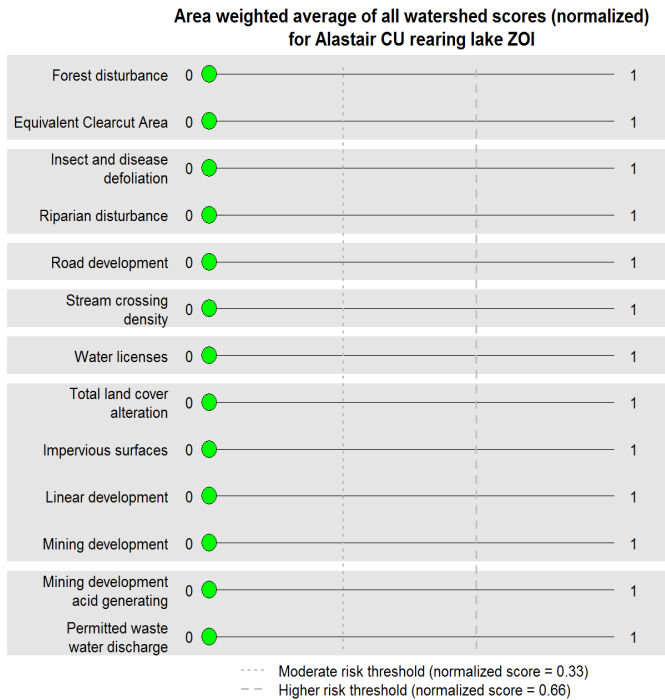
Area weighted average of all watershed scores (normalized) for Alastair CU rearing lake ZOI

Forest disturbance 0 1

Equivalent Clearcut Area 0 1

Insect and disease defoliation 0 1

Riparian disturbance 0 1

Road development 0 1

Stream crossing density 0 1

Water licenses 0 1

Total land cover alteration 0 1

Impervious surfaces 0 1

Linear development 0 1

Mining development 0 1

Mining development acid generating 0 1

Permitted waste water discharge 0 1

Moderate risk threshold (normalized score = 0.33)
Higher risk threshold (normalized score = 0.66)